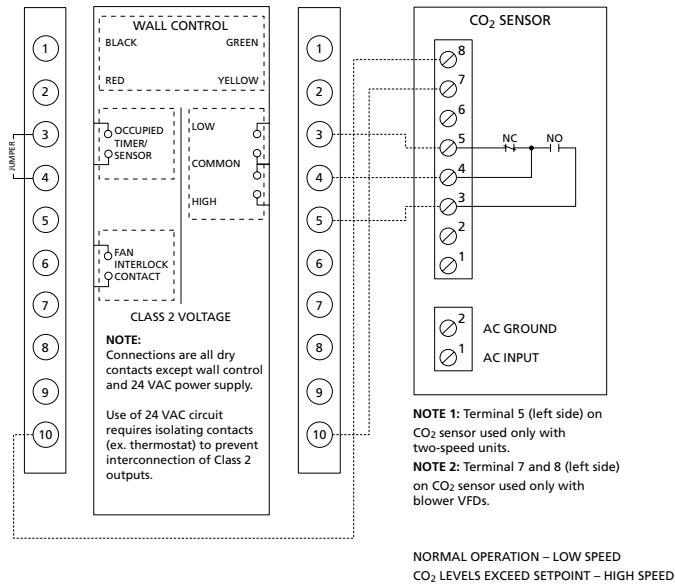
1
2
JUMPER
3
4
5
6
7
8
9
10

WALL CONTROL
BLACK GREEN
RED YELLOW

OCCUPIED TIMER/ SENSOR

LOW
COMMON
HIGH

FAN INTERLOCK CONTACT

CLASS 2 VOLTAGE

NOTE:
Connections are all dry contacts except wall control and 24 VAC power supply.

Use of 24 VAC circuit requires isolating contacts (ex. thermostat) to prevent interconnection of Class 2 outputs.

1
2
3
4
5
6
7
8
9
10

$CO_2$ SENSOR
8
7
6
5
4
3
2
1
NC NO

2 AC GROUND
1 AC INPUT

NOTE 1: Terminal 5 (left side) on $CO_2$ sensor used only with two-speed units.
NOTE 2: Terminal 7 and 8 (left side) on $CO_2$ sensor used only with blower VFDs.

NORMAL OPERATION – LOW SPEED
$CO_2$ LEVELS EXCEED SETPOINT – HIGH SPEED